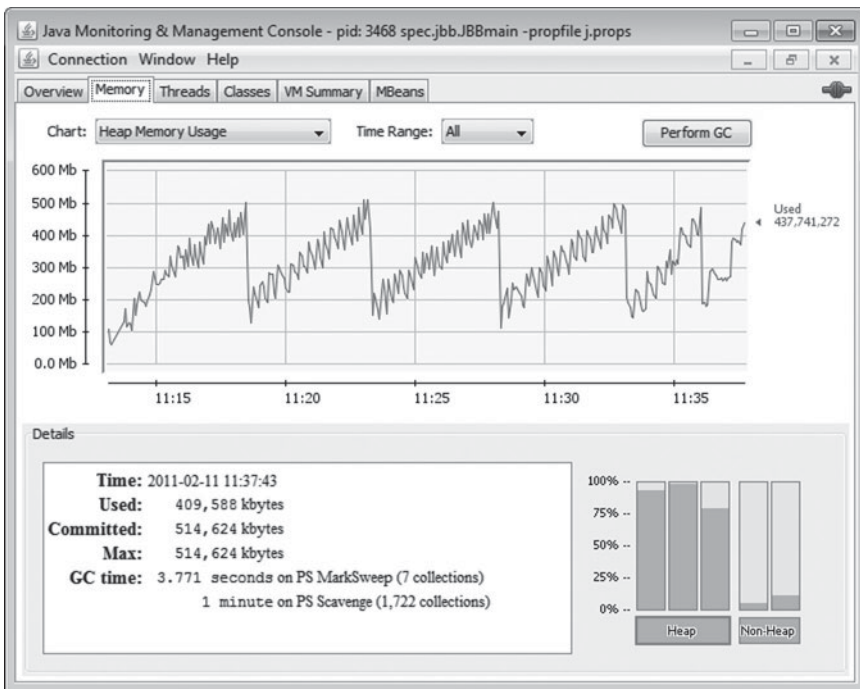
Java Monitoring & Management Console - pid: 3468 spec.jbb.JBBmain -propfile j.props

Connection Window Help

Overview Memory Threads Classes VM Summary MBeans

Chart: Heap Memory Usage Time Range: All Perform GC

600 Mb
500 Mb
400 Mb
300 Mb
200 Mb
100 Mb
0.0 Mb

Used 437,741,272

11:15 11:20 11:25 11:30 11:35

Details

Time: 2011-02-11 11:37:43
Used: 409,588 kbytes
Committed: 514,624 kbytes
Max: 514,624 kbytes
GC time: 3.771 seconds on PS MarkSweep (7 collections)
1 minute on PS Scavenge (1,722 collections)

100%
75%
50%
25%
0%

Heap Non-Heap